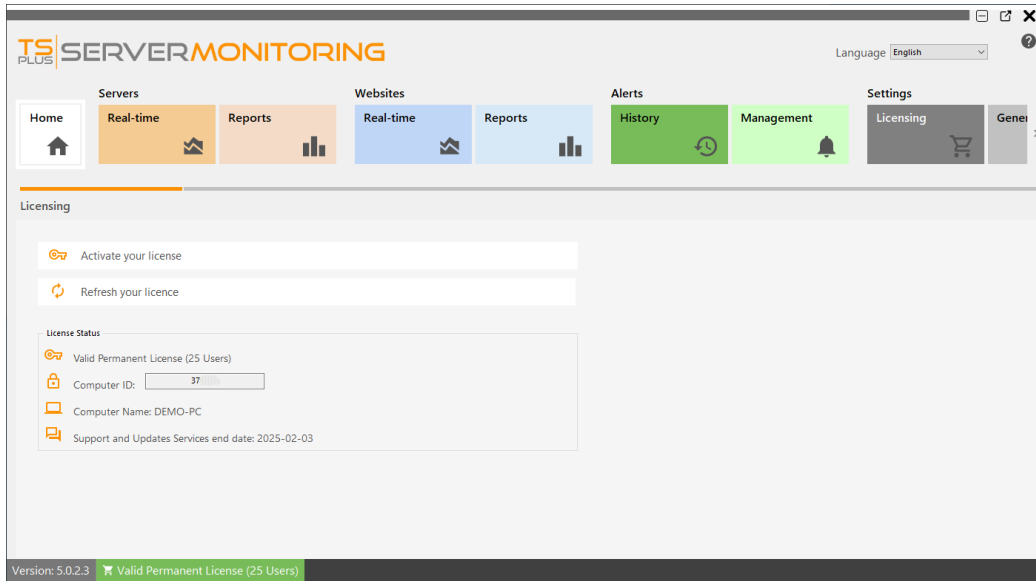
TS PLUS | SERVERMONITORING

Language English

Home

Servers
Real-time
Reports

Websites
Real-time
Reports

Alerts
History
Management

Settings
Licensing
Gener

Licensing

Activate your license

Refresh your licence

License Status

Valid Permanent License (25 Users)

Computer ID: 37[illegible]

Computer Name: DEMO-PC

Support and Updates Services end date: 2025-02-03

Version: 5.0.2.3 Valid Permanent License (25 Users)